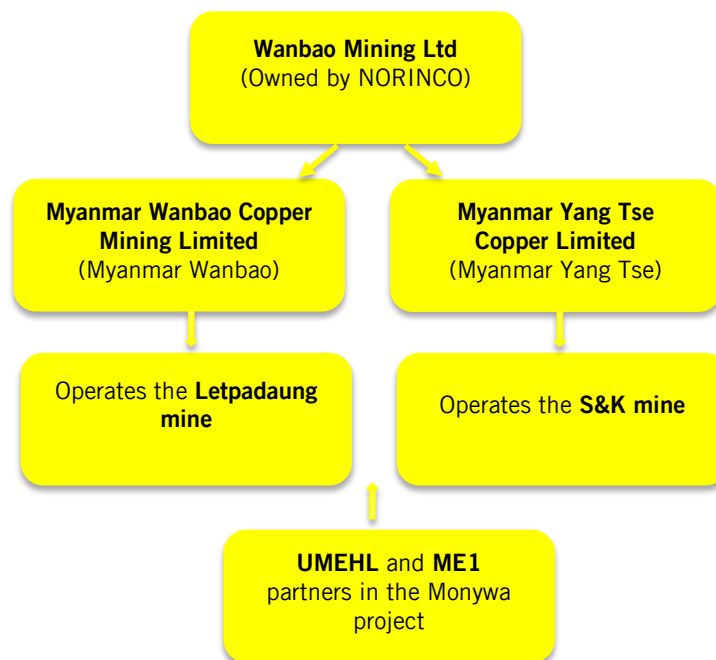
Wanbao Mining Ltd
(Owned by NORINCO)

Myanmar Wanbao Copper Mining Limited
(Myanmar Wanbao)

Myanmar Yang Tse Copper Limited
(Myanmar Yang Tse)

Operates the Letpadaung mine

Operates the S&K mine

UMEHL and ME1 partners in the Monywa project